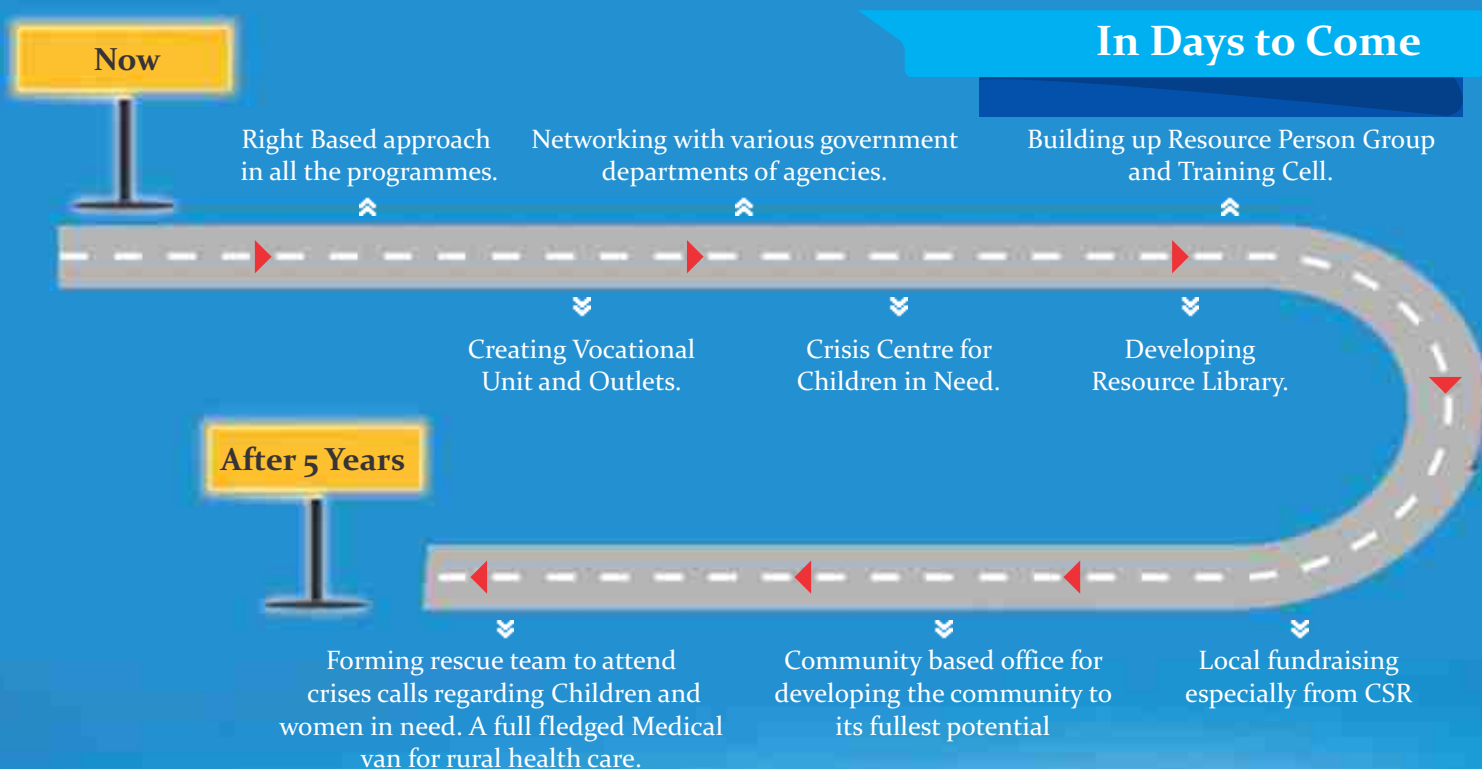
In Days to Come

Now

Right Based approach in all the programmes.

Networking with various government departments of agencies.

Building up Resource Person Group and Training Cell.

Creating Vocational Unit and Outlets.

Crisis Centre for Children in Need.

Developing Resource Library.

After 5 Years

Forming rescue team to attend crises calls regarding Children and women in need. A full fledged Medical van for rural health care.

Community based office for developing the community to its fullest potential

Local fundraising especially from CSR